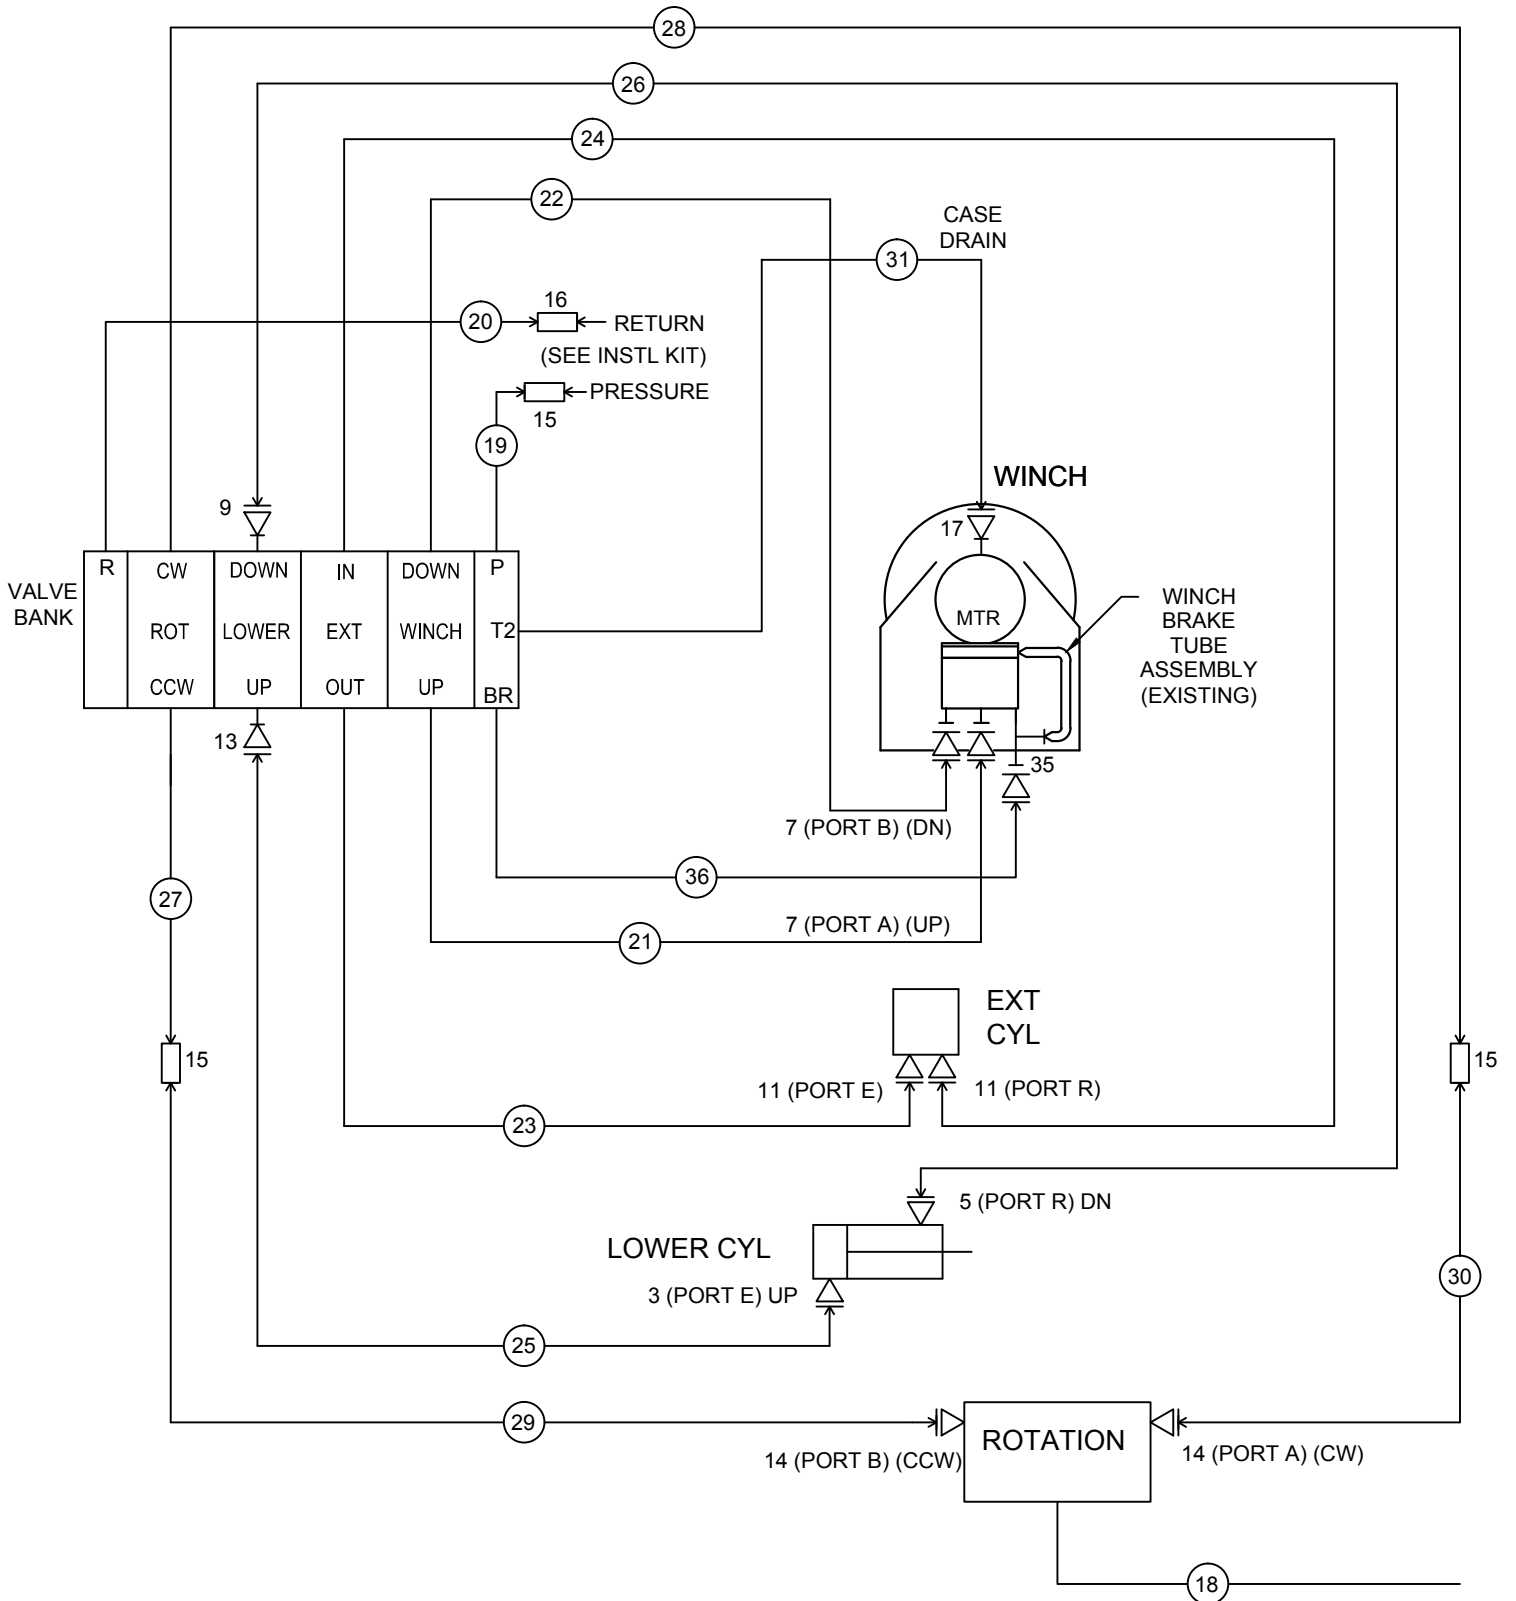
28

26

24

22

CASE DRAIN

31

16

20

RETURN

(SEE INSTL KIT)

PRESSURE

15

19

WINCH

9

17

VALVE BANK

| R | CW ROT CCW | DOWN LOWER UP | IN EXT OUT | DOWN WINCH UP | P T2 BR |
|---|---|---|---|---|---|

MTR

WINCH BRAKE TUBE ASSEMBLY (EXISTING)

13

35

7 (PORT B) (DN)

27

36

21

7 (PORT A) (UP)

EXT CYL

15

15

11 (PORT E)

11 (PORT R)

23

5 (PORT R) DN

LOWER CYL

30

3 (PORT E) UP

25

29

ROTATION

14 (PORT B) (CCW)

14 (PORT A) (CW)

18